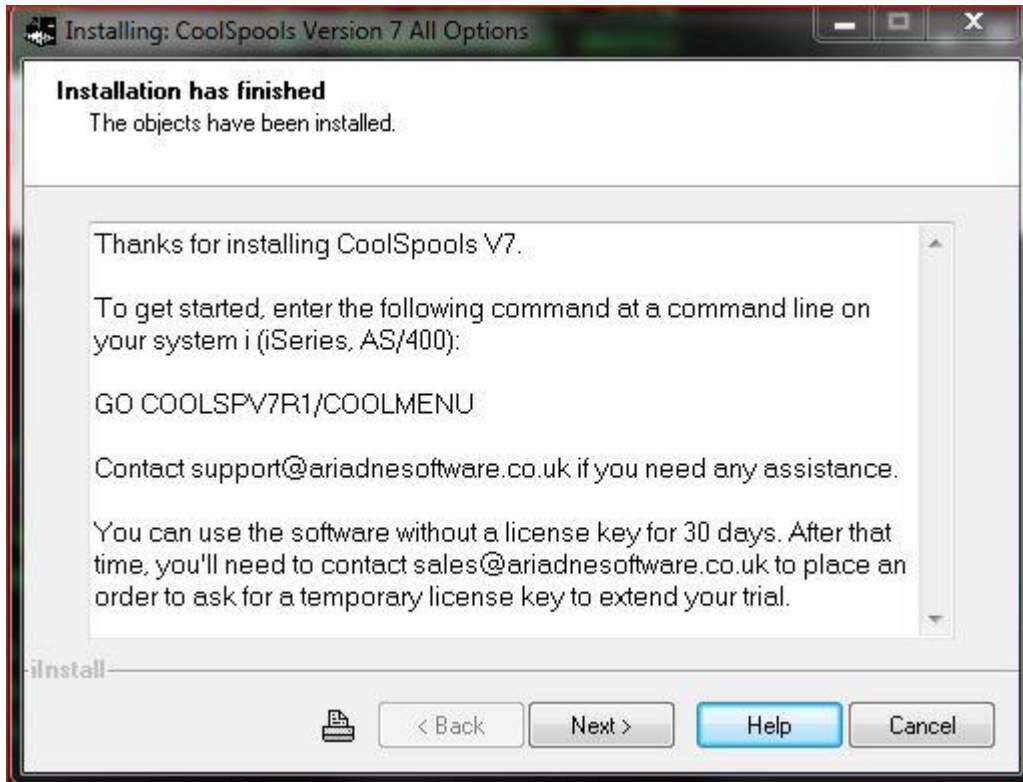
Installing: CoolSpools Version 7 All Options

Installation has finished
The objects have been installed.

Thanks for installing CoolSpools V7.

To get started, enter the following command at a command line on your system i (iSeries, AS/400):

GO COOLSPV7R1/COOLMENU

Contact support@ariadnesoftware.co.uk if you need any assistance.

You can use the software without a license key for 30 days. After that time, you'll need to contact sales@ariadnesoftware.co.uk to place an order to ask for a temporary license key to extend your trial.

iInstall

< Back | Next > | Help | Cancel